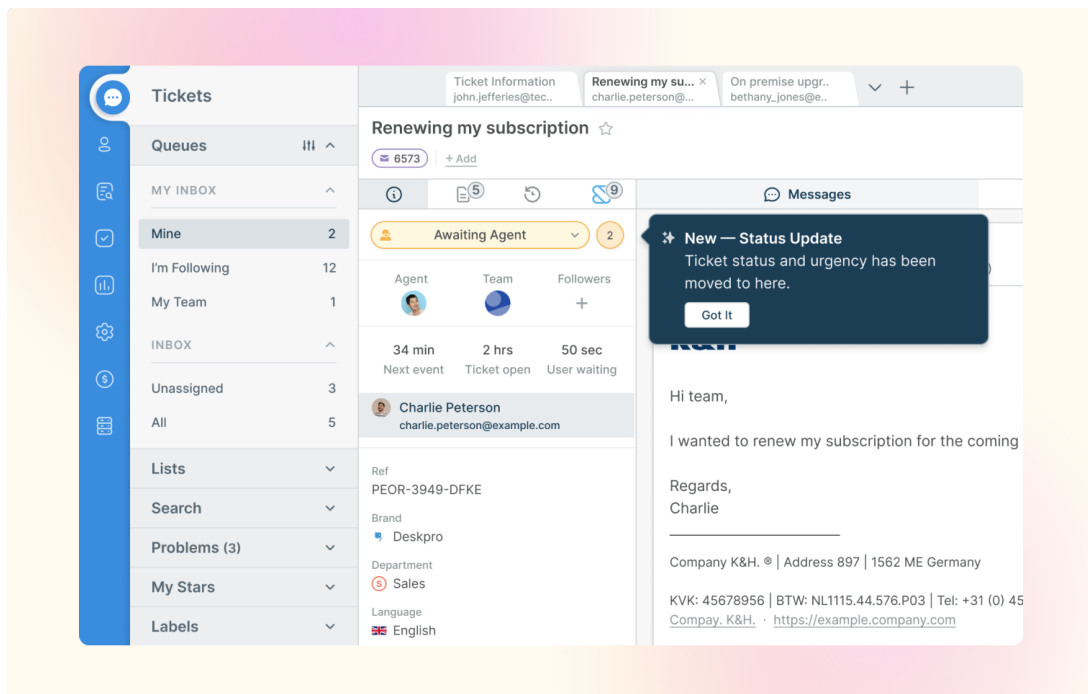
Tickets

Queues

MY INBOX

Mine 2

I'm Following 12

My Team 1

INBOX

Unassigned 3

All 5

Lists

Search

Problems (3)

My Stars

Labels

Ticket Information
john.jefferies@tec..

Renewing my su... ×
charlie.peterson@...

On premise upgr..
bethany_jones@e..

Renewing my subscription

6573 + Add

5 9

Messages

Awaiting Agent 2

Agent Team Followers

34 min
Next event

2 hrs
Ticket open

50 sec
User waiting

Charlie Peterson
charlie.peterson@example.com

Ref
PEOR-3949-DFKE

Brand
Deskpro

Department
Sales

Language
English

New — Status Update
Ticket status and urgency has been moved to here.
Got It

K&H

Hi team,

I wanted to renew my subscription for the coming

Regards,
Charlie

Company K&H. ® | Address 897 | 1562 ME Germany

KVK: 45678956 | BTW: NL1115.44.576.P03 | Tel: +31 (0) 45
Company. K&H. · https://example.company.com